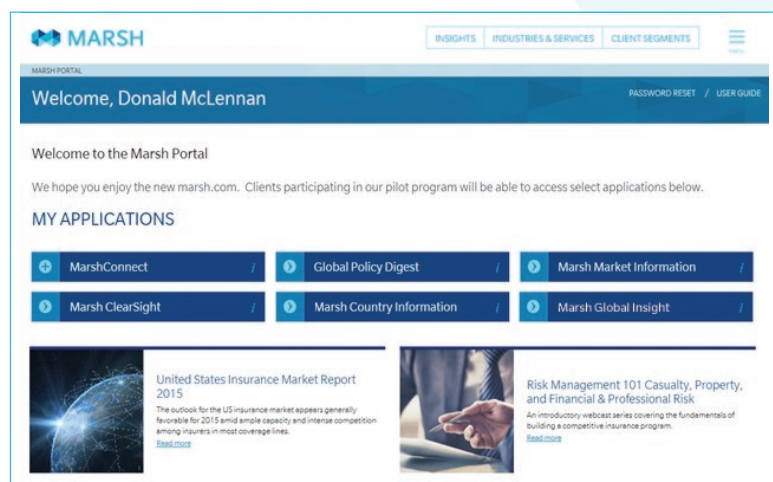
MARSH

INSIGHTS | INDUSTRIES & SERVICES | CLIENT SEGMENTS

MENU

MARSH PORTAL

Welcome, Donald McLennan

PASSWORD RESET / USER GUIDE

Welcome to the Marsh Portal

We hope you enjoy the new marsh.com. Clients participating in our pilot program will be able to access select applications below.

MY APPLICATIONS

MarshConnect i

Global Policy Digest i

Marsh Market Information i

Marsh ClearSight i

Marsh Country Information i

Marsh Global Insight i

United States Insurance Market Report 2015

The outlook for the US insurance market appears generally favorable for 2015 amid ample capacity and intense competition among insurers in most coverage lines.

Read more

Risk Management 101 Casualty, Property, and Financial & Professional Risk

An introductory webcast series covering the fundamentals of building a competitive insurance program.

Read more